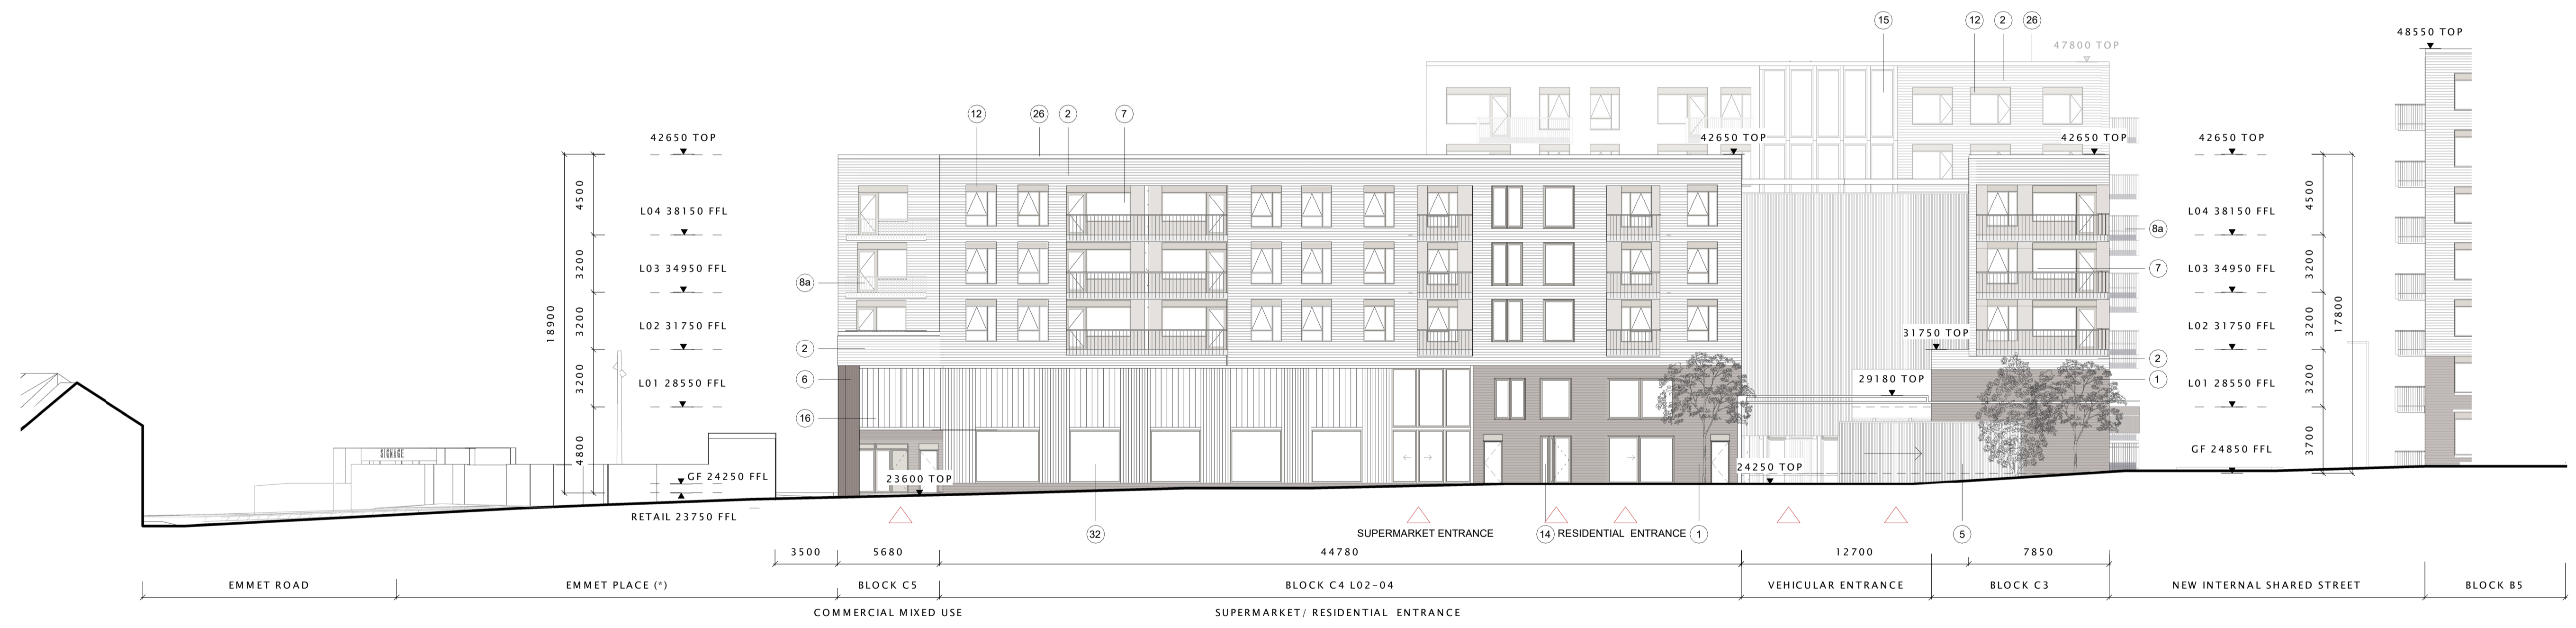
15
12
2
26
47800 TOP
48550 TOP
12
26
2
7
42650 TOP
42650 TOP
42650 TOP
42650 TOP
4500
L04 38150 FFL
L04 38150 FFL
4500
8a
3200
L03 34950 FFL
7
L03 34950 FFL
3200
8a
18900
3200
L02 31750 FFL
31750 TOP
L02 31750 FFL
3200
17800
2
2
3200
6
L01 28550 FFL
29180 TOP
1
L01 28550 FFL
3200
16
SIGNAGE
4800
GF 24250 FFL
GF 24850 FFL
3700
23600 TOP
24250 TOP
RETAIL 23750 FFL
32
SUPERMARKET ENTRANCE
14
RESIDENTIAL ENTRANCE
1
5
3500
5680
44780
12700
7850
EMMET ROAD
EMMET PLACE (*)
BLOCK C5
BLOCK C4 L02-04
VEHICULAR ENTRANCE
BLOCK C3
NEW INTERNAL SHARED STREET
BLOCK B5
COMMERCIAL MIXED USE
SUPERMARKET/ RESIDENTIAL ENTRANCE